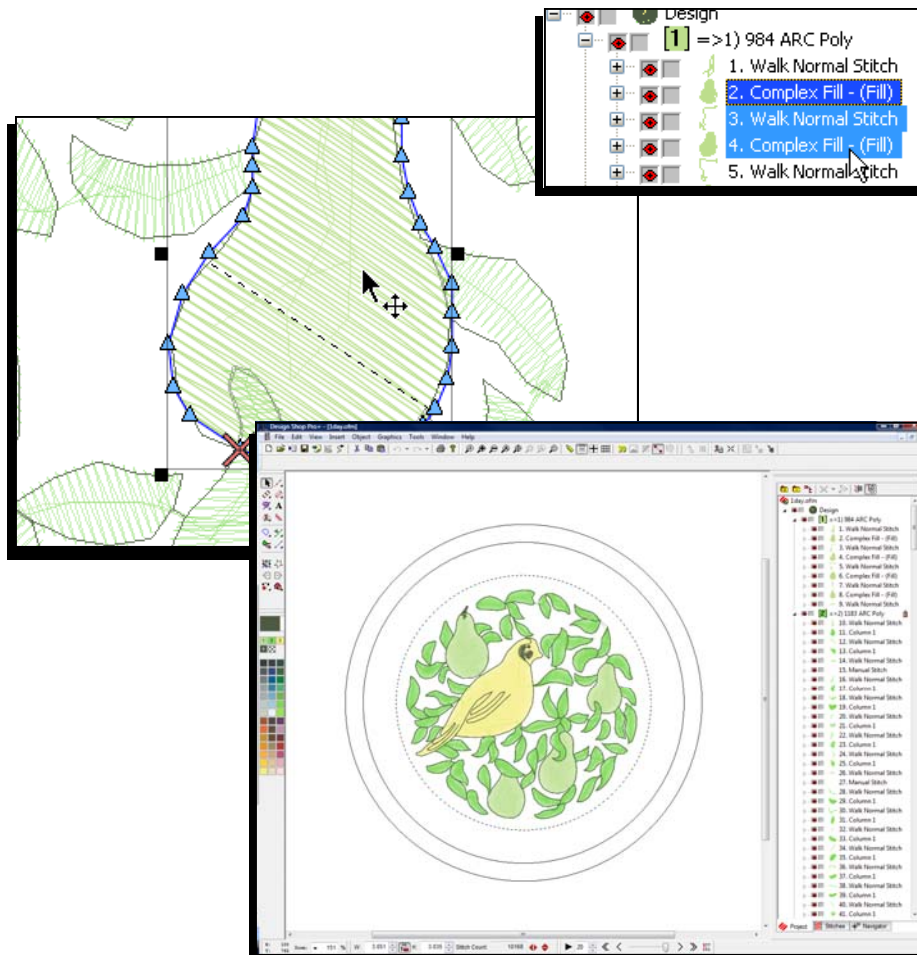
Design
[1] =>1) 984 ARC Poly
1. Walk Normal Stitch
2. Complex Fill - (Fill)
3. Walk Normal Stitch
4. Complex Fill - (Fill)
5. Walk Normal Stitch

Design Shop Pro+ - [1day.ofm]
File Edit View Insert Object Graphics Tools Window Help

1day.ofm
Design
[1] =>1) 984 ARC Poly
1. Walk Normal Stitch
2. Complex Fill - (Fill)
3. Walk Normal Stitch
4. Complex Fill - (Fill)
5. Walk Normal Stitch
6. Complex Fill - (Fill)
7. Walk Normal Stitch
8. Complex Fill - (Fill)
9. Walk Normal Stitch
[2] =>2) 3183 ARC Poly
10. Walk Normal Stitch
11. Column 1
12. Walk Normal Stitch
13. Column 1
14. Walk Normal Stitch
15. Manual Stitch
16. Walk Normal Stitch
17. Column 1
18. Walk Normal Stitch
19. Column 1
20. Walk Normal Stitch
21. Column 1
22. Walk Normal Stitch
23. Column 1
24. Walk Normal Stitch
25. Column 1
26. Walk Normal Stitch
27. Manual Stitch
28. Walk Normal Stitch
29. Column 1
30. Walk Normal Stitch
31. Column 1
32. Walk Normal Stitch
33. Column 1
34. Walk Normal Stitch
35. Column 1
36. Walk Normal Stitch
37. Column 1
38. Walk Normal Stitch
39. Column 1
40. Walk Normal Stitch
41. Column 1
Project Stitches Navigator

Scale: 151 % W: 3.651 H: 3.635 Stitch Count: 10166 20